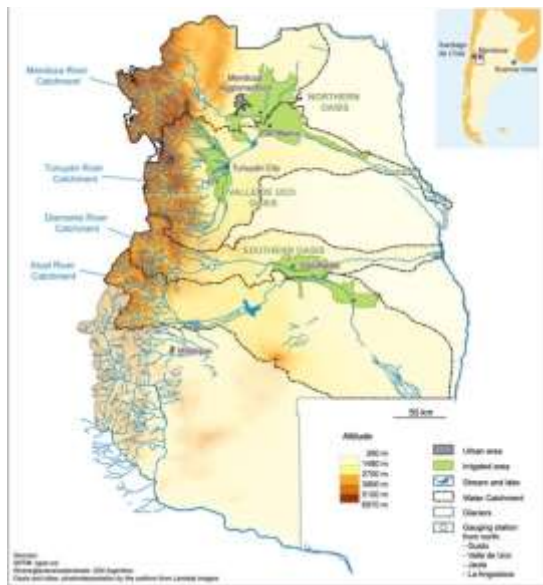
Mendoza River Catchment

Tunuyán River Catchment

Diamante River Catchment

Atuel River Catchment

Mendoza Agglomeration

NORTHERN OASIS

San Martín

Tunuyán City

VALLE DE UCO OASIS

SOUTHERN OASIS

San Rafael

Malargüe

Santiago de Chile

Mendoza

Buenos Aires

50 km

Altitude

280 m

1460 m

2700 m

3900 m

5100 m

6970 m

Urban area

Irrigated area

Stream and lake

Water Catchment

Glaciers

Gauging station from north:
- Guido
- Valle de Uco
- Jaula
- La Angostura

Sources:
SRTM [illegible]
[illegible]
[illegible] by the authors from Landsat images